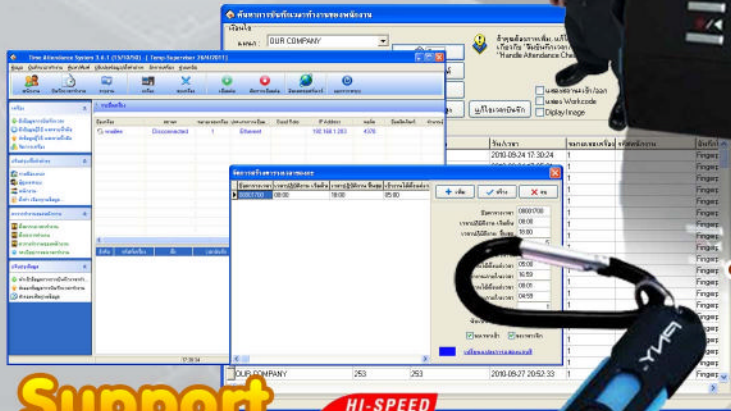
Time Attendance System 3.6.1 (13/10/50) [ Temp Supervisor 28/4/2011 ]

OUR COMPANY

"Handle Attendance Che

Disconnected

Ethernet

192.168.1.203

4370

2010-09-24 17:30:24

Fingerp

0800/1700

08:00

18:00

05:00

0800/1700

08:00

18:00

05:00

16:59

08:01

04:59

Workcode

Display Image

OUR COMPANY

253

253

2010-09-27 20:52:33

1

Support

HI-SPEED

17:30:34